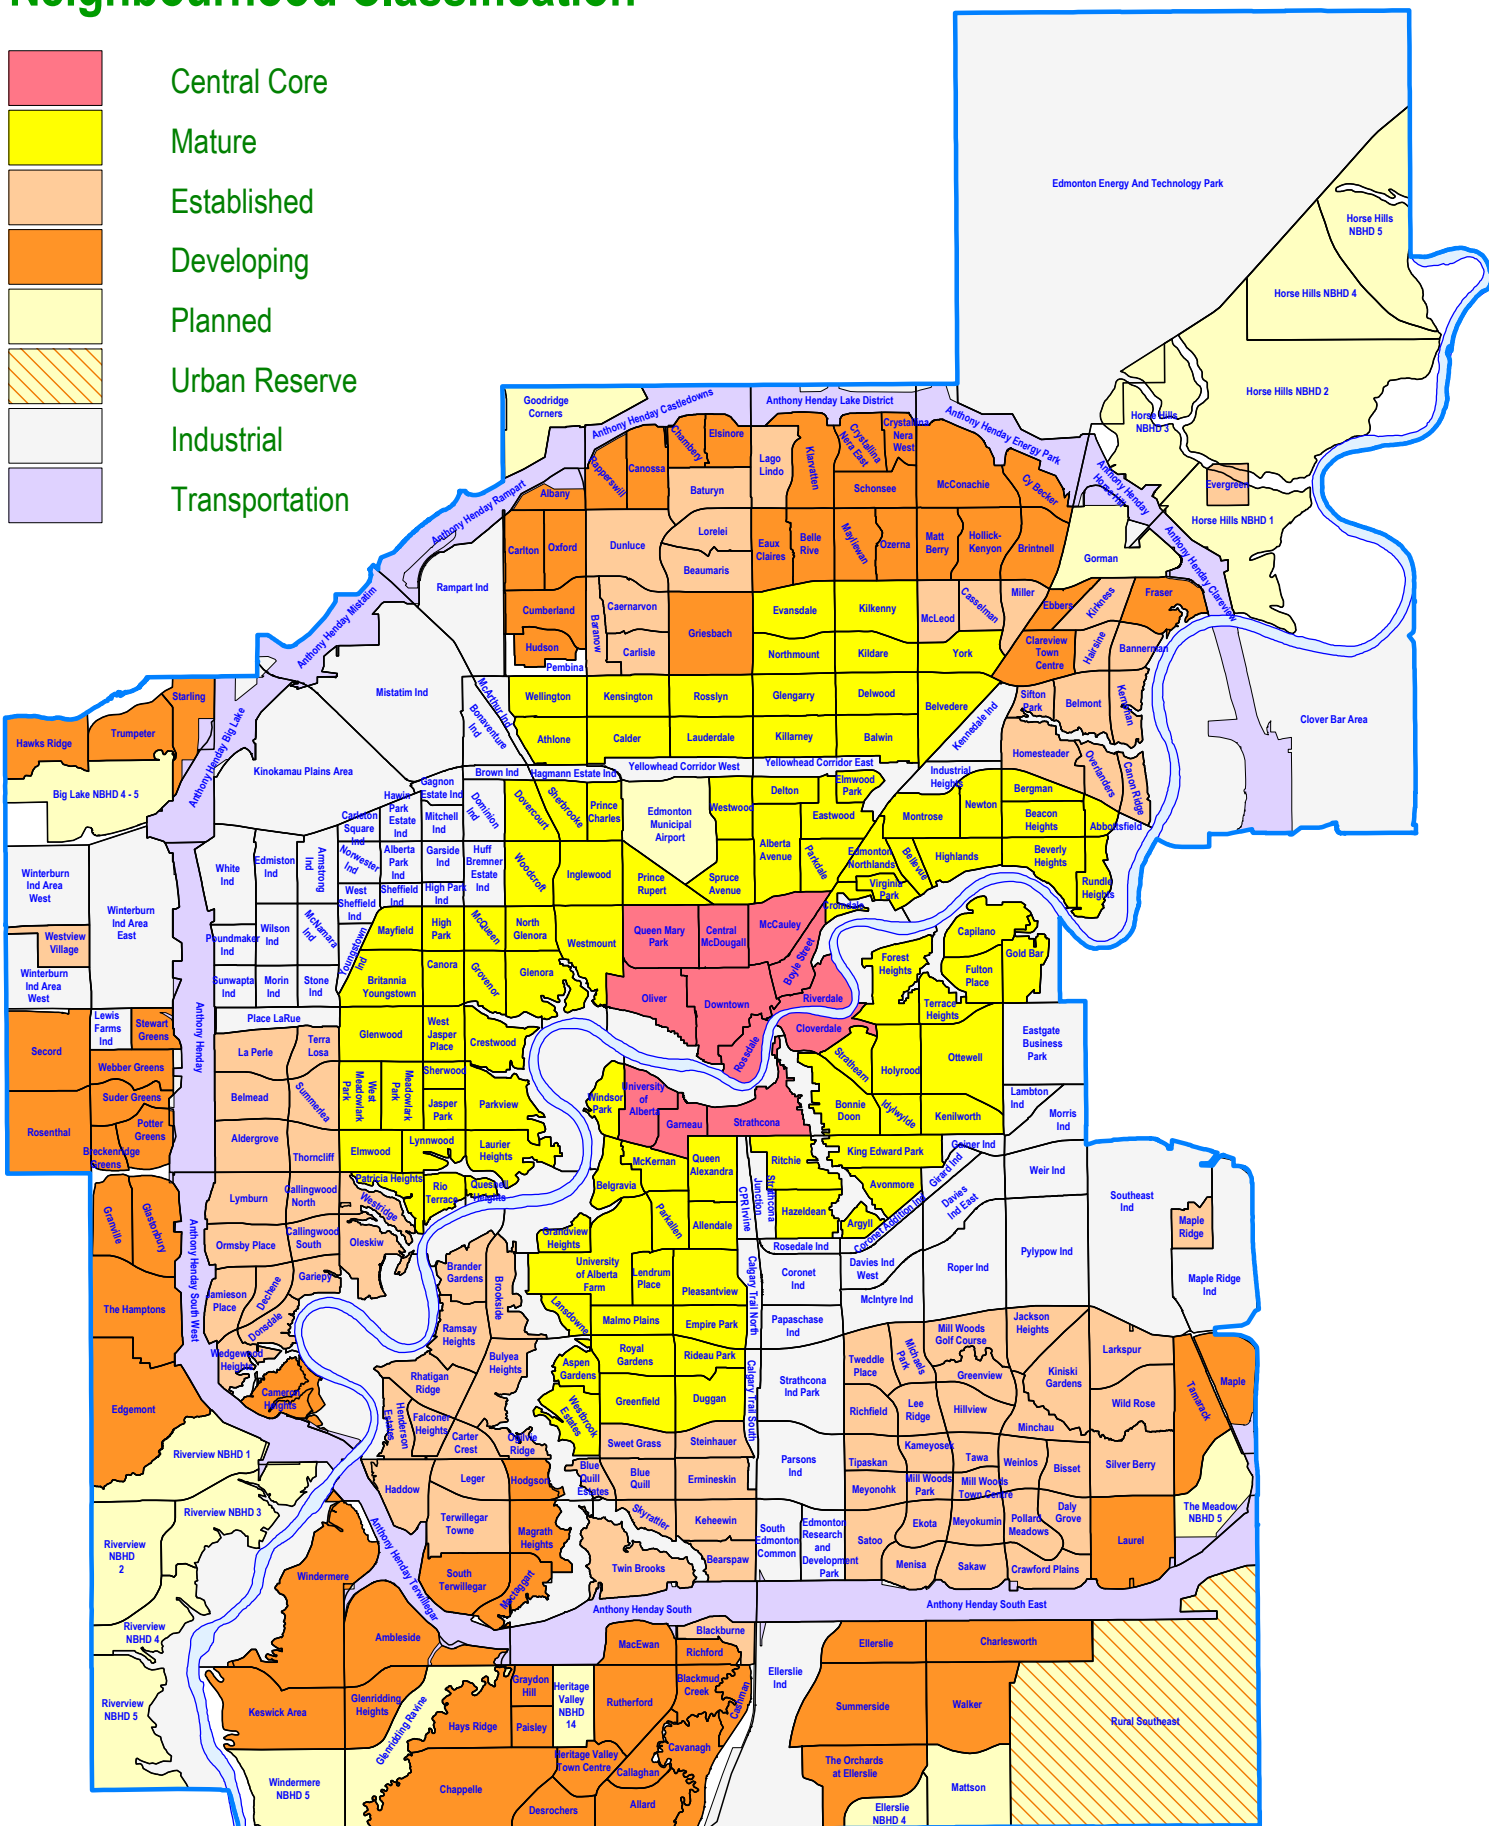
Neighbourhood Classification

Central Core
Mature
Established
Developing
Planned
Urban Reserve
Industrial
Transportation

Edmonton Energy And Technology Park
Horse Hills NBHD 5
Horse Hills NBHD 4
Horse Hills NBHD 2
Horse Hills NBHD 3
Horse Hills NBHD 1
Evergreen
Goodridge Corners
Anthony Henday Castledowns
Anthony Henday Lake District
Anthony Henday Energy Park
Anthony Henday Horse Hill
Anthony Henday Clareview
Anthony Henday Rampart
Anthony Henday Mistatim
Anthony Henday Big Lake
Elsinore
Chambery
Canossa
Rapperswill
Albany
Baturyn
Lago Lindo
Klarvatten
Crystallina Nera East
Crystallina Nera West
Schonsee
McConachie
Cy Becker
Carlton
Oxford
Dunluce
Lorelei
Beaumaris
Eaux Claires
Belle Rive
Mayliewan
Ozerna
Matt Berry
Hollick-Kenyon
Brintnell
Gorman
Rampart Ind
Cumberland
Caernarvon
Baranow
Carlisle
Griesbach
Evansdale
Kilkenny
McLeod
Casselman
Miller
Ebbers
Kirkness
Fraser
Hudson
Pembina
Northmount
Kildare
York
Clareview Town Centre
Hairsine
Bannerman
Starling
Mistatim Ind
Wellington
Kensington
Rosslyn
Glengarry
Delwood
Belvedere
Sifton Park
Belmont
Kernohan
Clover Bar Area
Hawks Ridge
Trumpeter
McArthur Ind
Bonaventure Ind
Athlone
Calder
Lauderdale
Killarney
Balwin
Kennedale Ind
Homesteader
Overlanders
Canon Ridge
Kinokamau Plains Area
Yellowhead Corridor West
Yellowhead Corridor East
Big Lake NBHD 4 - 5
Gagnon Estate Ind
Brown Ind
Hagmann Estate Ind
Elmwood Park
Industrial Heights
Bergman
Hawin Park Estate Ind
Dominion Ind
Dovercourt
Sherbrooke
Prince Charles
Edmonton Municipal Airport
Westwood
Delton
Newton
Carleton Square Ind
Mitchell Ind
Eastwood
Montrose
Beacon Heights
Abbottsfield
Winterburn Ind Area West
Alberta Park Ind
Norwester Ind
Garside Ind
Huff Bremner Estate Ind
Alberta Avenue
Parkdale
Edmonton Northlands
Bellevue
Highlands
Beverly Heights
Rundle Heights
White Ind
Edmiston Ind
Armstrong Ind
West Sheffield Ind
Sheffield Ind
High Park Ind
Woodcroft
Inglewood
Prince Rupert
Spruce Avenue
Virginia Park
Cromdale
Winterburn Ind Area East
Wilson Ind
Mckamara Ind
Youngstown Ind
Mayfield
High Park
McQueen
North Glenora
Westmount
Queen Mary Park
Central McDougall
McCauley
Capilano
Westview Village
Poundmaker Ind
Boyle Street
Forest Heights
Gold Bar
Winterburn Ind Area West
Sunwapta Ind
Morin Ind
Stone Ind
Britannia Youngstown
Canora
Grovenor
Glenora
Oliver
Downtown
Riverdale
Fulton Place
Terrace Heights
Lewis Farms Ind
Stewart Greens
Place LaRue
Terra Losa
Glenwood
West Jasper Place
Crestwood
Cloverdale
Rossdale
Eastgate Business Park
Secord
La Perle
Strathearn
Holyrood
Ottewell
Webber Greens
West Meadowlark Park
Meadowlark Park
Sherwood
University of Alberta
Lambton Ind
Morris Ind
Suder Greens
Belmead
Summerlea
Jasper Place
Parkview
Windsor Park
Garneau
Strathcona
Bonnie Doon
Idylwylde
Kenilworth
Rosenthal
Potter Greens
Aldergrove
Elmwood
Lynnwood
Laurier Heights
Breckenridge Greens
Thorncliff
Patricia Heights
McKernan
Queen Alexandra
Ritchie
King Edward Park
Gainer Ind
Weir Ind
Southeast Ind
Rio Terrace
Quesnell Heights
Belgravia
Junction
Strathcona
Avonmore
Girard Ind
Davies Ind East
Maple Ridge
Granville
Glastonbury
Anthony Henday South West
Lymburn
Callingwood North
Westridge
CPR Irvine
Parkallen
Allendale
Hazeldean
Argyll
Coronet Addition Ind
Callingwood South
Oleskiw
Grandview Heights
Rosedale Ind
Davies Ind West
Roper Ind
Pylypow Ind
Ormsby Place
Brander Gardens
University of Alberta Farm
Lendrum Place
Coronet Ind
Maple Ridge Ind
Gariepy
Brookside
Pleasantview
Calgary Trail North
McIntyre Ind
Jamieson Place
Dechene
Lansdowne
The Hamptons
Ramsay Heights
Malmo Plains
Empire Park
Papaschase Ind
Jackson Heights
Mill Woods Golf Course
Donsdale
Wedgewood Heights
Rhatigan Ridge
Bulyea Heights
Royal Gardens
Rideau Park
Tweddle Place
Michaels Park
Larkspur
Kiniski Gardens
Greenview
Cameron Heights
Aspen Gardens
Calgary Trail South
Strathcona Ind Park
Tamarack
Maple
Edgemont
Henderson Estates
Falconer Heights
Westbrook Estates
Greenfield
Duggan
Richfield
Lee Ridge
Hillview
Wild Rose
Carter Crest
Ogilvie Ridge
Minchau
Riverview NBHD 1
Sweet Grass
Steinhauer
Kameyosek
Parsons Ind
Tipaskan
Tawa
Weinlos
Bisset
Silver Berry
Haddow
Leger
Hodgson
Blue Quill Estates
Blue Quill
Ermineskin
Meyonohk
Mill Woods Park
Mill Woods Town Centre
Riverview NBHD 3
Terwillegar Towne
Magrath Heights
Skyrattler
Keheewin
The Meadows NBHD 5
Riverview NBHD 2
Anthony Henday Terwillegar
South Edmonton Common
Edmonton Research and Development Park
Ekota
Meyokumin
Pollard Meadows
Daly Grove
Laurel
Satoo
South Terwillegar
Bearspaw
Twin Brooks
Menisa
Sakaw
Crawford Plains
Windermere
MacTaggart
Anthony Henday South
Anthony Henday South East
Riverview NBHD 4
Ambleside
Blackburne
MacEwan
Richford
Ellerslie
Charlesworth
Blackmud Creek
Ellerslie Ind
Graydon Hill
Heritage Valley NBHD 14
Cashman
Rutherford
Summerside
Walker
Rural Southeast
Riverview NBHD 5
Keswick Area
Glenridding Heights
Glenridding Ravine
Hays Ridge
Paisley
Cavanagh
Heritage Valley Town Centre
Callaghan
The Orchards at Ellerslie
Windermere NBHD 5
Chappelle
Allard
Mattson
Desrochers
Ellerslie NBHD 4
Anthony Henday